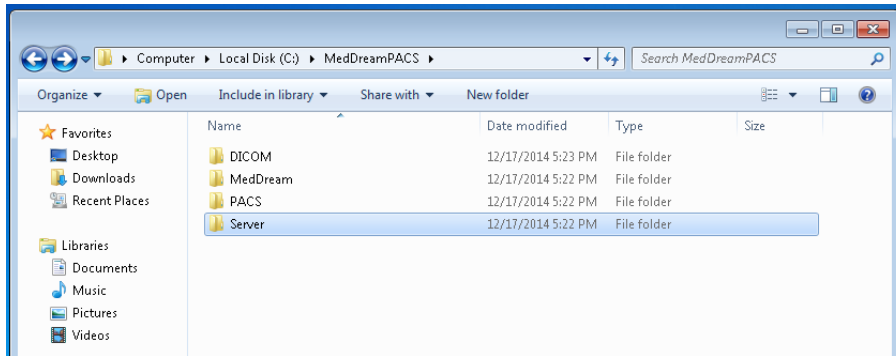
Computer ▸ Local Disk (C:) ▸ MedDreamPACS ▸

Search MedDreamPACS

Organize ▾ Open Include in library ▾ Share with ▾ New folder

Favorites
Desktop
Downloads
Recent Places

Libraries
Documents
Music
Pictures
Videos

| Name | Date modified | Type | Size |
|---|---|---|---|
| DICOM | 12/17/2014 5:23 PM | File folder | |
| MedDream | 12/17/2014 5:22 PM | File folder | |
| PACS | 12/17/2014 5:22 PM | File folder | |
| Server | 12/17/2014 5:22 PM | File folder | |